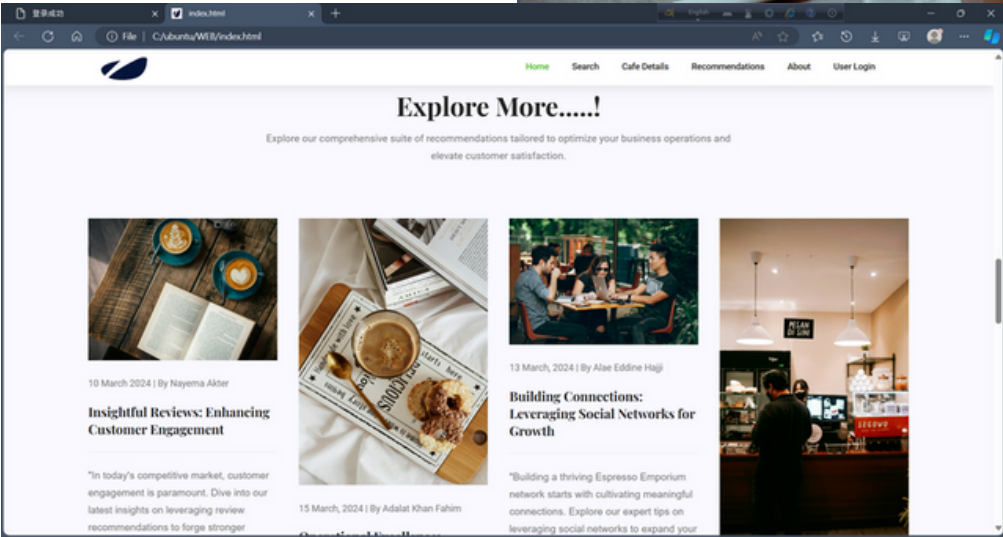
登录成功

index.html

File | C:/ubuntu/WEB/index.html

Home Search Cafe Details Recommendations About User Login

Explore More.....!

Explore our comprehensive suite of recommendations tailored to optimize your business operations and elevate customer satisfaction.

10 March 2024 | By Nayema Akter

Insightful Reviews: Enhancing Customer Engagement

"In today's competitive market, customer engagement is paramount. Dive into our latest insights on leveraging review recommendations to forge stronger

15 March, 2024 | By Adalat Khan Fahim

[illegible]

13 March, 2024 | By Alae Eddine Hajji

Building Connections: Leveraging Social Networks for Growth

"Building a thriving Espresso Emporium network starts with cultivating meaningful connections. Explore our expert tips on leveraging social networks to expand your